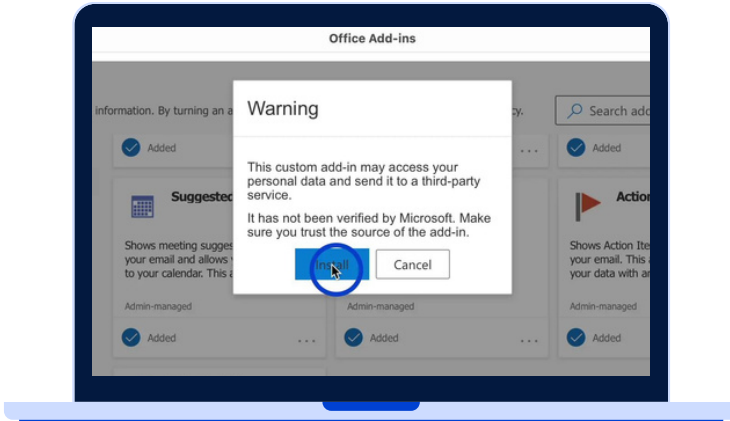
Office Add-ins

information. By turning on an a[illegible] cy.

Search add

Added

Added

Suggested

Action

Shows meeting sugges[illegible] your email and allows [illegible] to your calendar. This a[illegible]

Shows Action Ite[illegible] your email. This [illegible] your data with a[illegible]

Admin-managed

Admin-managed

Admin-managed

Added

Added

Added

Warning

This custom add-in may access your personal data and send it to a third-party service.

It has not been verified by Microsoft. Make sure you trust the source of the add-in.

Install

Cancel